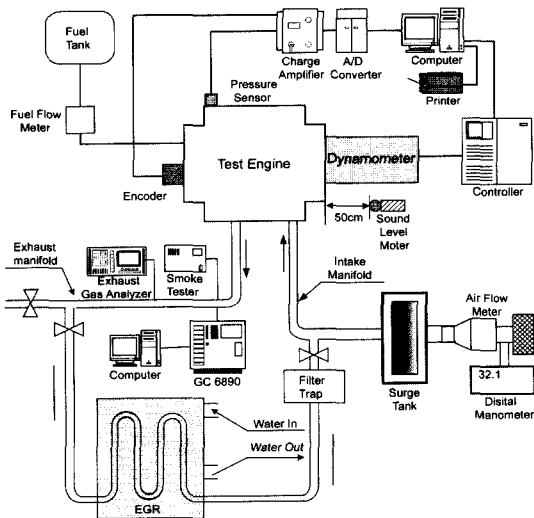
Fuel Tank

Charge Amplifier

A/D Converter

Computer

Printer

Pressure Sensor

Fuel Flow Meter

Test Engine

Dynamometer

Controller

Encoder

50cm

Sound Level Moter

Exhaust manifold

Exhaust Gas Analyzer

Smoke Tester

Intake Manifold

Air Flow Meter

Computer

GC 6890

Filter Trap

Surge Tank

32.1

Digital Manometer

Water In

Water Out

EGR